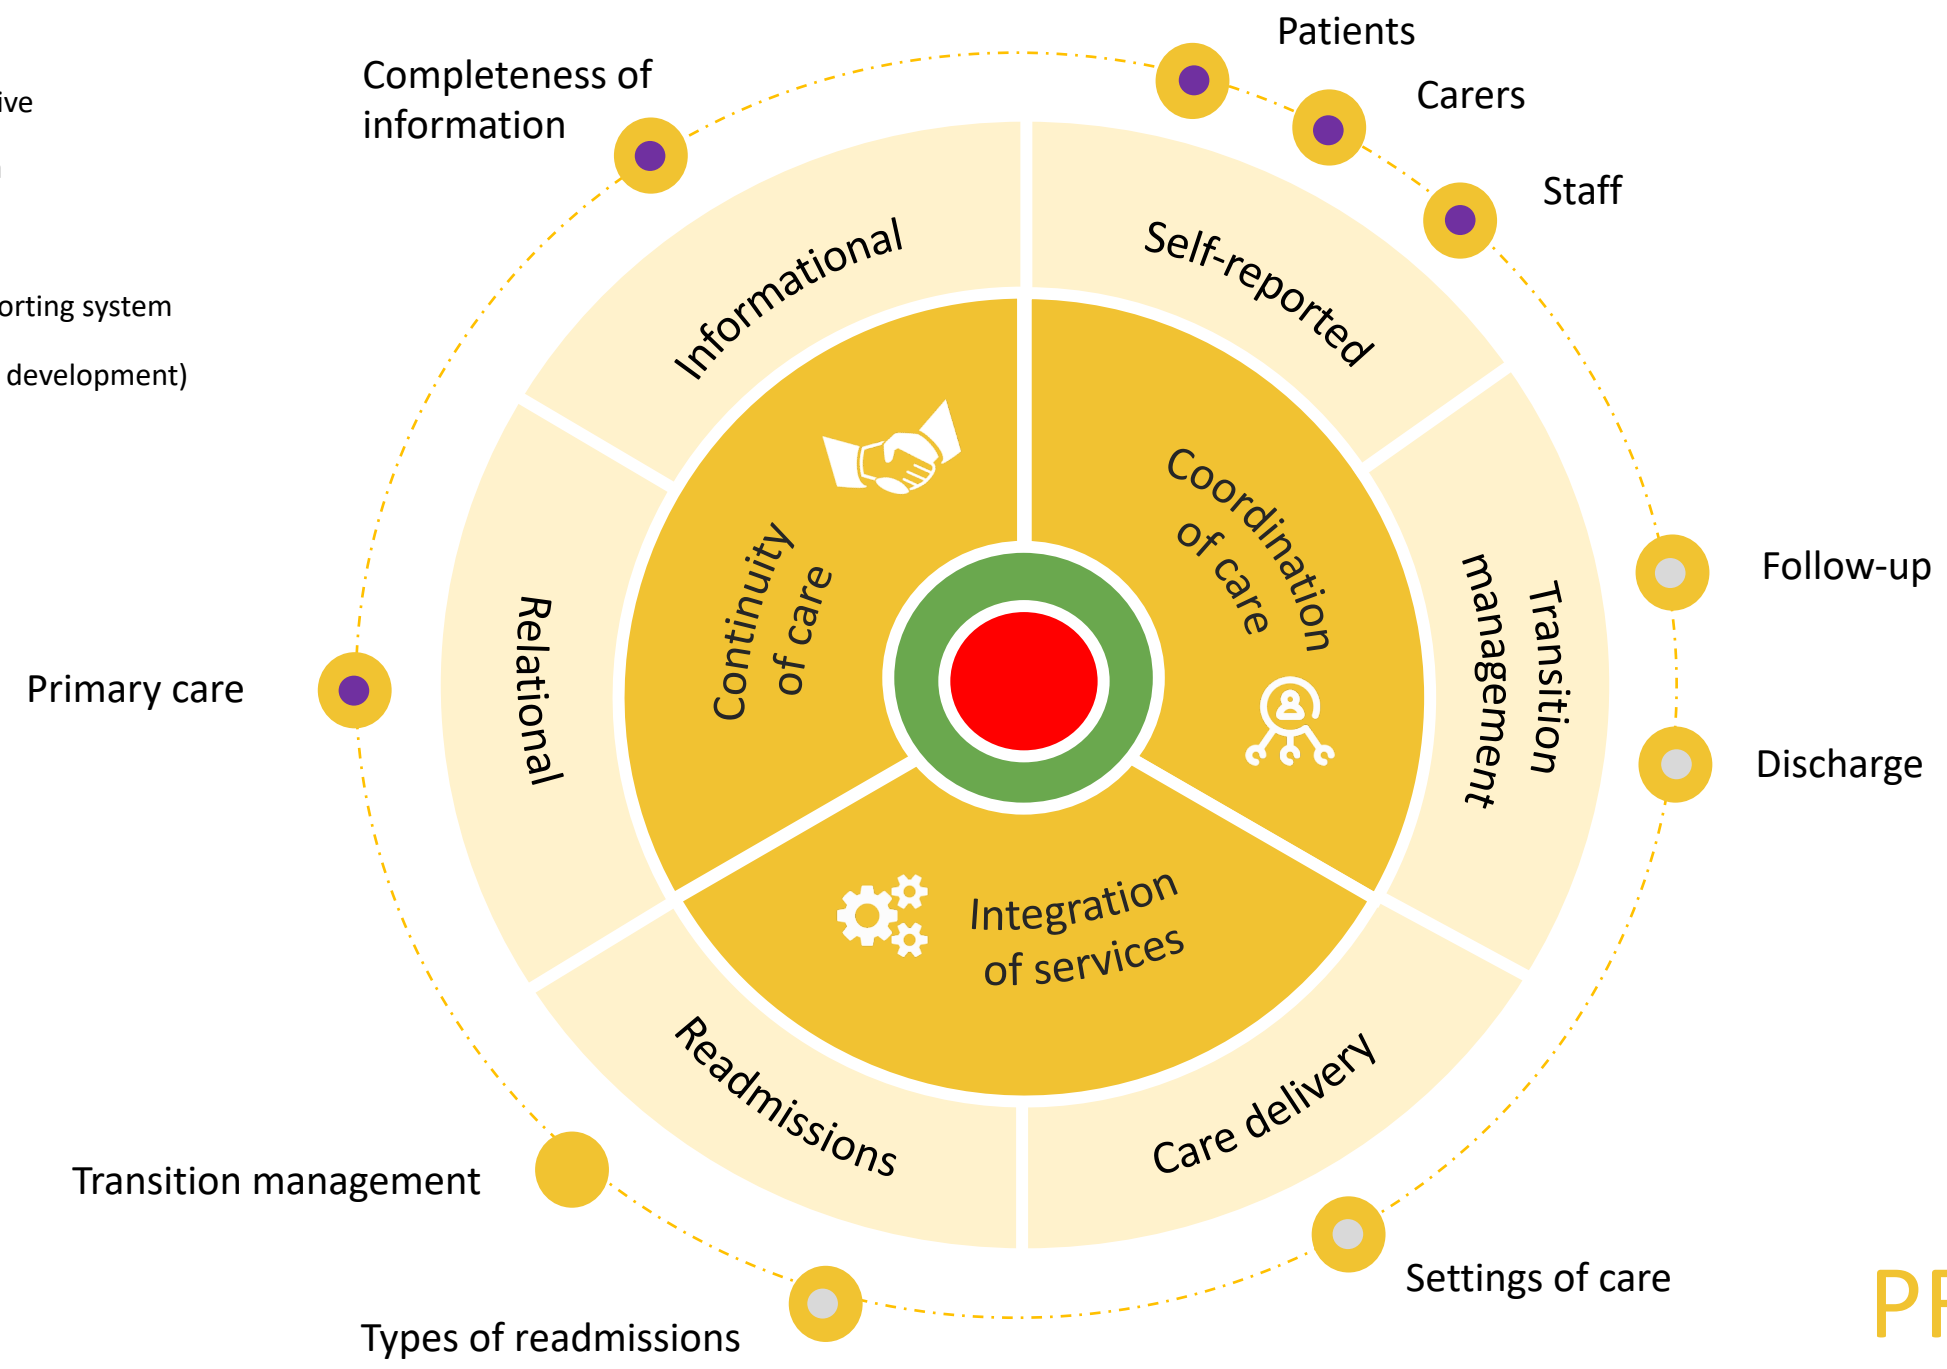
ive

orting system

development)

Completeness of information

Patients

Carers

Staff

Informational

Self-reported

Continuity of care

Coordination of care

Relational

Transition management

Integration of services

Follow-up

Discharge

Primary care

Readmissions

Care delivery

Transition management

Settings of care

Types of readmissions

PF